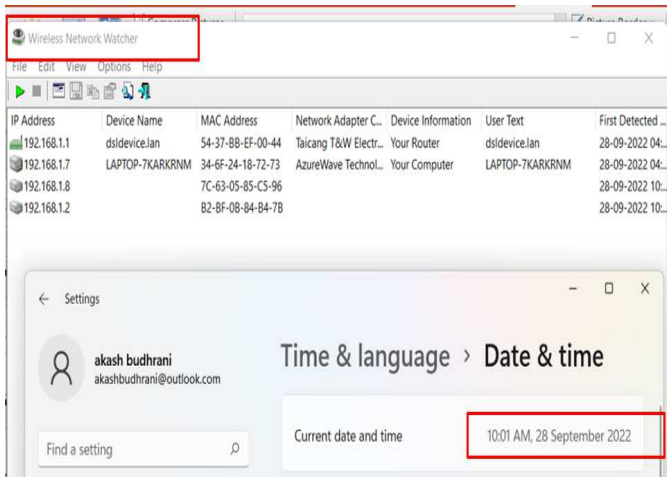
Wireless Network Watcher

File Edit View Options Help

| IP Address | Device Name | MAC Address | Network Adapter C... | Device Information | User Text | First Detected ... |
|---|---|---|---|---|---|---|
| 192.168.1.1 | dsldevice.lan | 54-37-BB-EF-00-44 | Taicang T&W Electr... | Your Router | dsldevice.lan | 28-09-2022 04:... |
| 192.168.1.7 | LAPTOP-7KARKRNM | 34-6F-24-18-72-73 | AzureWave Technol... | Your Computer | LAPTOP-7KARKRNM | 28-09-2022 04:... |
| 192.168.1.8 | | 7C-63-05-85-C5-96 | | | | 28-09-2022 10:... |
| 192.168.1.2 | | B2-BF-0B-84-B4-7B | | | | 28-09-2022 10:... |

Settings

akash budhrani
akashbudhrani@outlook.com

Find a setting

Time & language › Date & time

Current date and time
10:01 AM, 28 September 2022